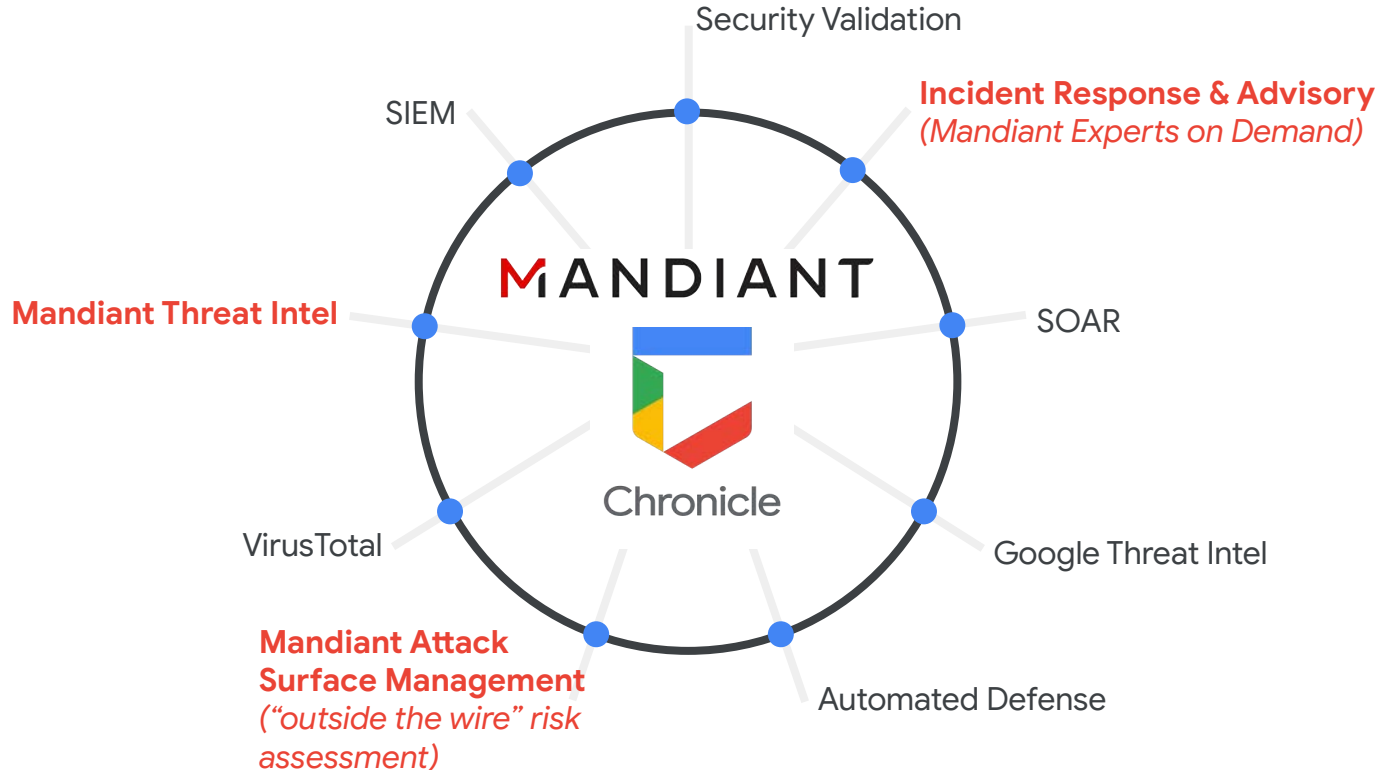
Security Validation

SIEM

Incident Response & Advisory
(Mandiant Experts on Demand)

MANDIANT

Mandiant Threat Intel

SOAR

Chronicle

VirusTotal

Google Threat Intel

Mandiant Attack Surface Management
("outside the wire" risk assessment)

Automated Defense